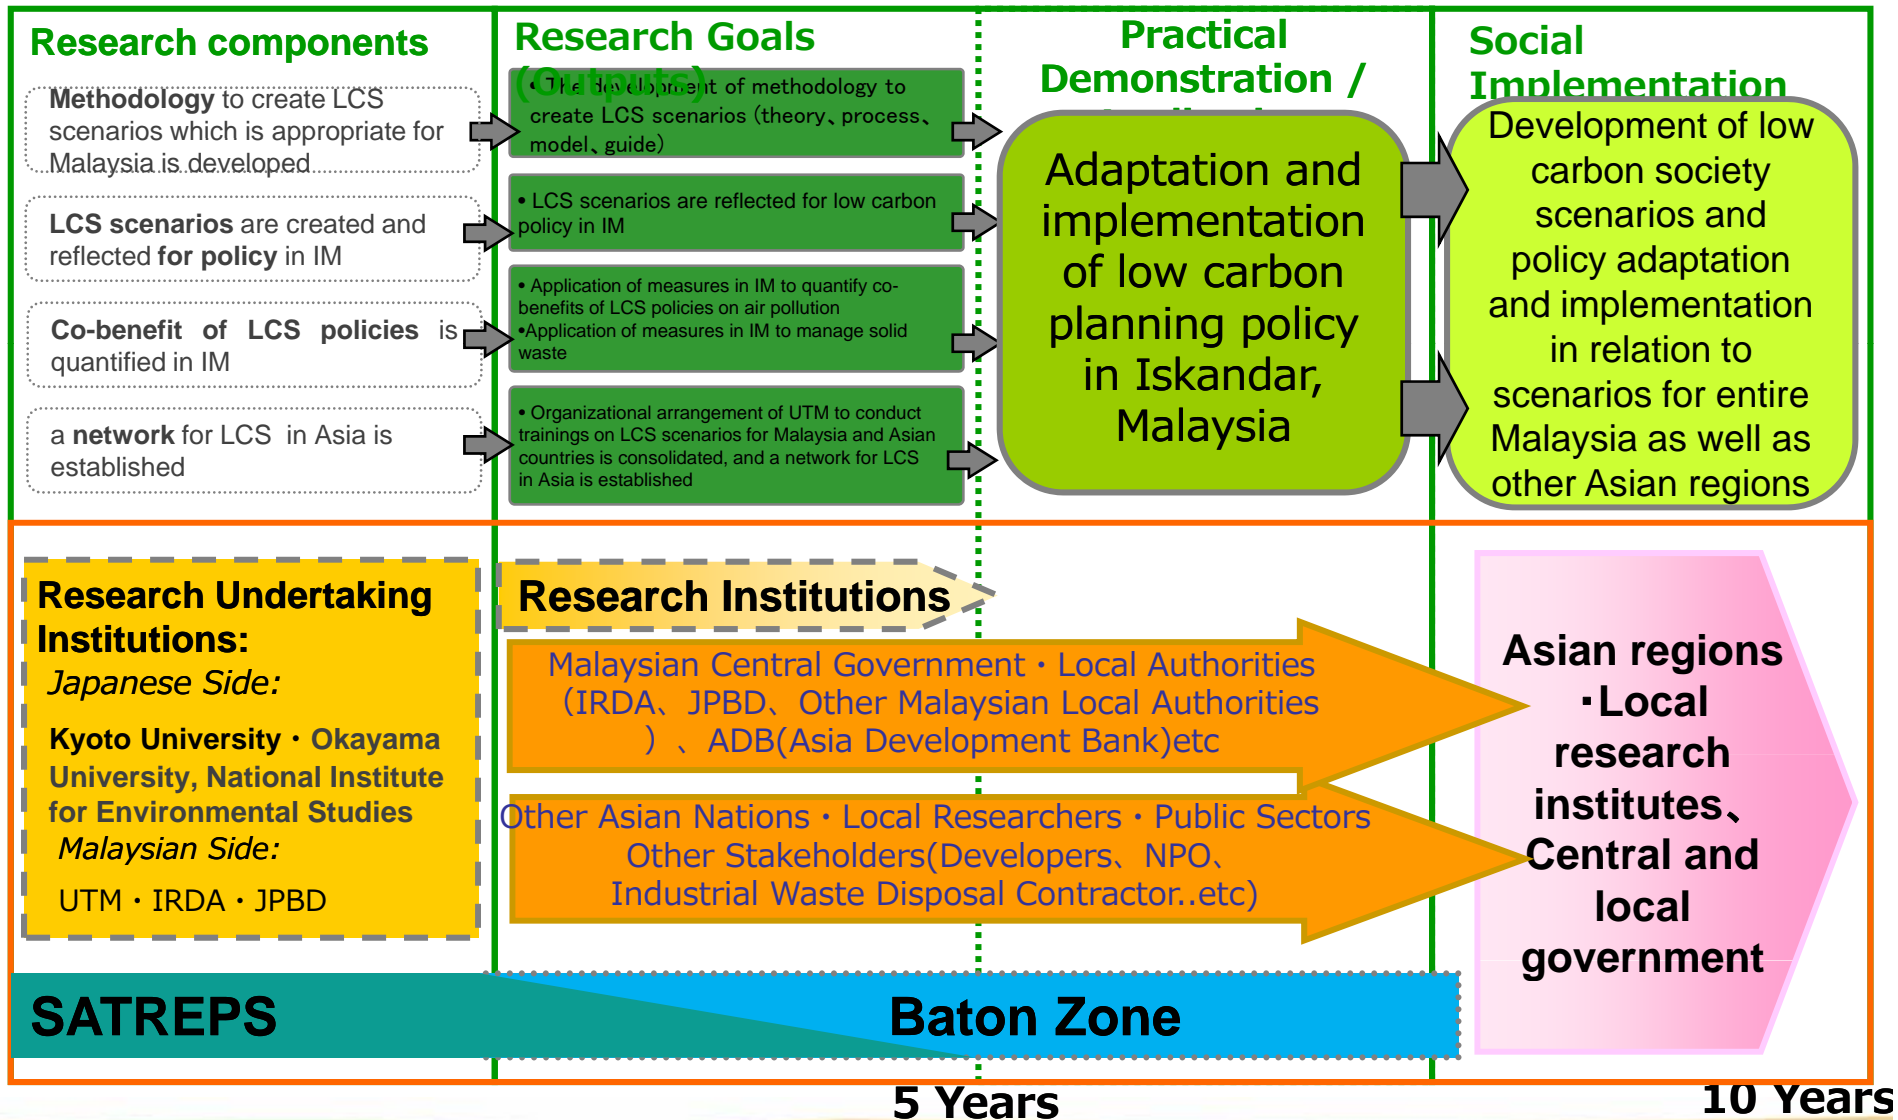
Research components

Methodology to create LCS scenarios which is appropriate for Malaysia is developed

LCS scenarios are created and reflected for policy in IM

Co-benefit of LCS policies is quantified in IM

a network for LCS in Asia is established

Research Goals (Outputs)

• The development of methodology to create LCS scenarios (theory、process、model、guide)

• LCS scenarios are reflected for low carbon policy in IM

• Application of measures in IM to quantify co-benefits of LCS policies on air pollution
•Application of measures in IM to manage solid waste

• Organizational arrangement of UTM to conduct trainings on LCS scenarios for Malaysia and Asian countries is consolidated, and a network for LCS in Asia is established

Practical Demonstration / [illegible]

Adaptation and implementation of low carbon planning policy in Iskandar, Malaysia

Social Implementation

Development of low carbon society scenarios and policy adaptation and implementation in relation to scenarios for entire Malaysia as well as other Asian regions

Research Undertaking Institutions:
Japanese Side:

Kyoto University・Okayama University, National Institute for Environmental Studies
Malaysian Side:

UTM・IRDA・JPBD

Research Institutions

Malaysian Central Government・Local Authorities (IRDA、JPBD、Other Malaysian Local Authorities)、ADB(Asia Development Bank)etc

Other Asian Nations・Local Researchers・Public Sectors Other Stakeholders(Developers、NPO、Industrial Waste Disposal Contractor..etc)

Asian regions ･Local research institutes、Central and local government

SATREPS

Baton Zone

5 Years

10 Years